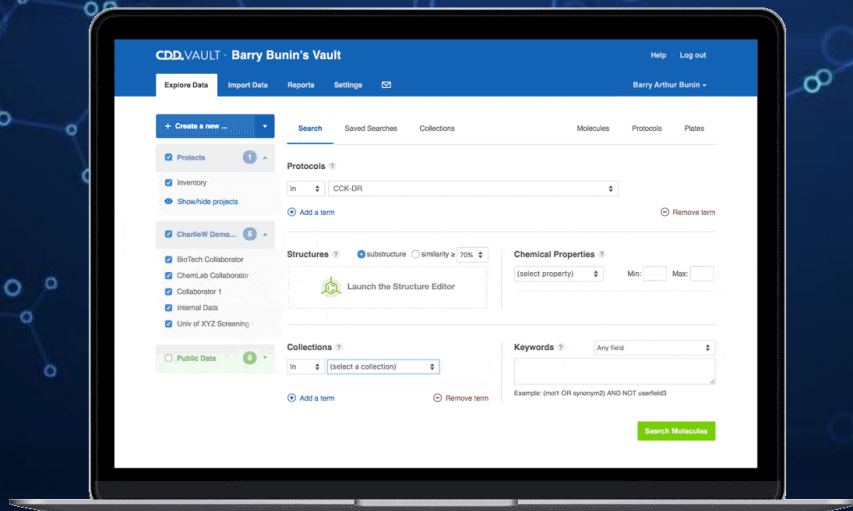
CDD VAULT · Barry Bunin's Vault
Help Log out

Explore Data Import Data Reports Settings
Barry Arthur Bunin

+ Create a new ...

Projects 1
Inventory
Show/hide projects

CharlieW Demo... 5
BioTech Collaborator
ChemLab Collaborator
Collaborator 1
Internal Data
Univ of XYZ Screening

Public Data 0

Search Saved Searches Collections
Molecules Protocols Plates

Protocols
In CCK-DR
Add a term
Remove term

Structures substructure similarity ≥ 70%
Launch the Structure Editor

Chemical Properties
(select property) Min: Max:

Collections
In (select a collection)
Add a term
Remove term

Keywords
Any field
Example: (mol1 OR synonym2) AND NOT userfield3

Search Molecules